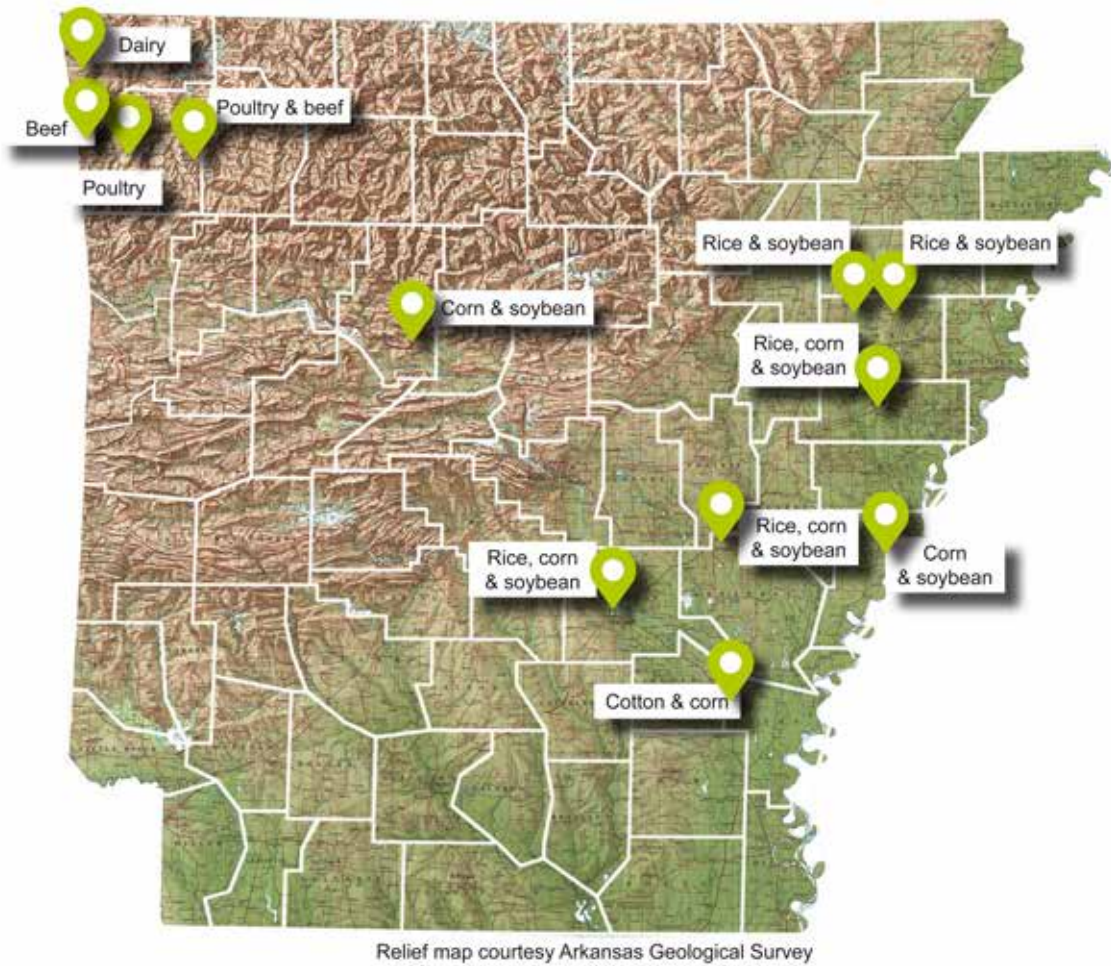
Dairy

Beef

Poultry & beef

Poultry

Rice & soybean

Rice & soybean

Corn & soybean

Rice, corn & soybean

Rice, corn & soybean

Corn & soybean

Rice, corn & soybean

Cotton & corn

Relief map courtesy Arkansas Geological Survey